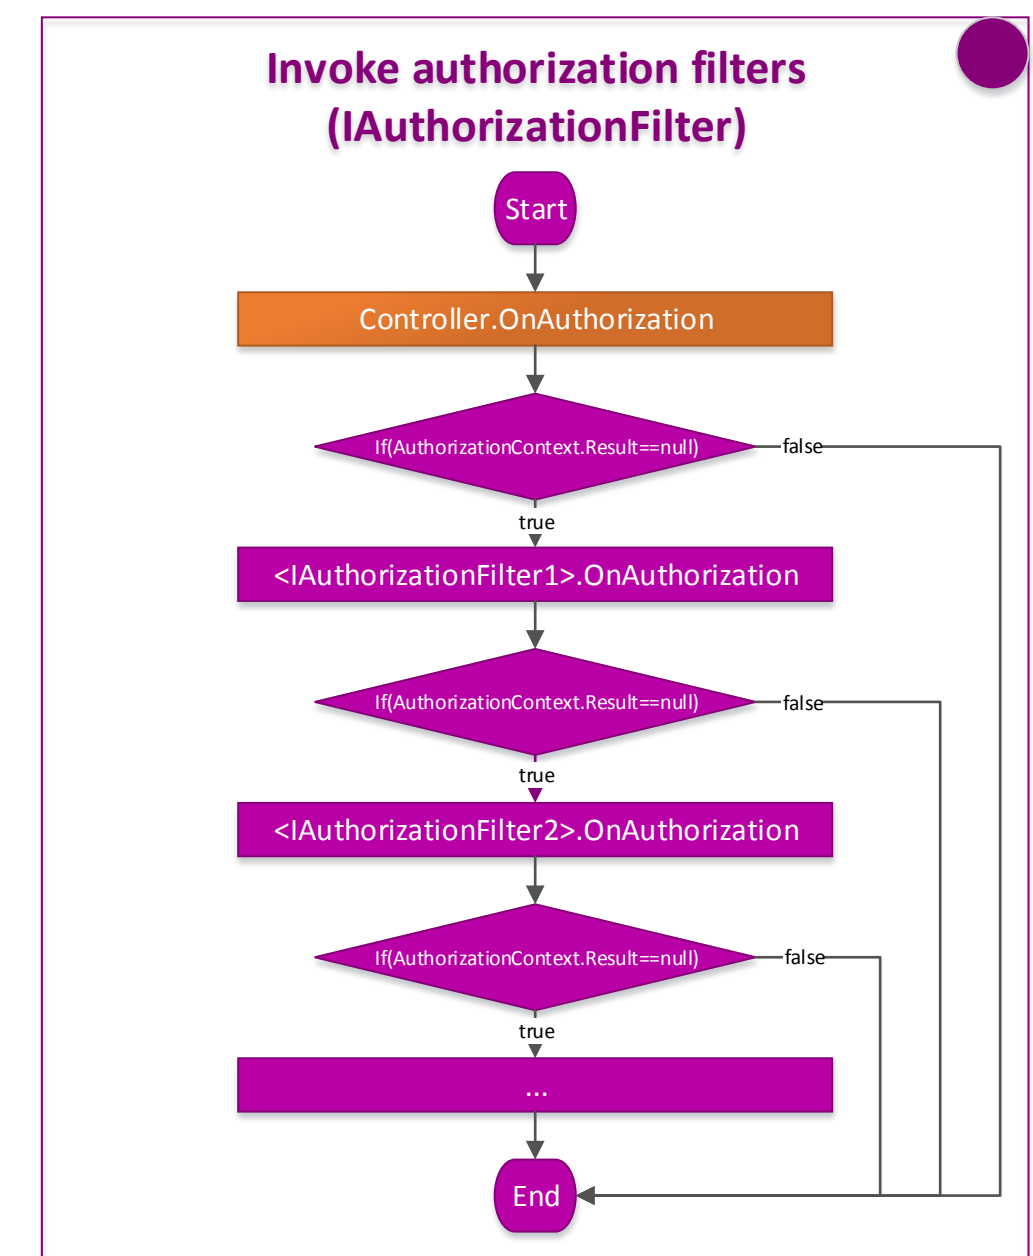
Invoke authorization filters (IAuthorizationFilter)

Start

Controller.OnAuthorization

If(AuthorizationContext.Result==null)

false

true

<IAuthorizationFilter1>.OnAuthorization

If(AuthorizationContext.Result==null)

false

true

<IAuthorizationFilter2>.OnAuthorization

If(AuthorizationContext.Result==null)

false

true

...

End